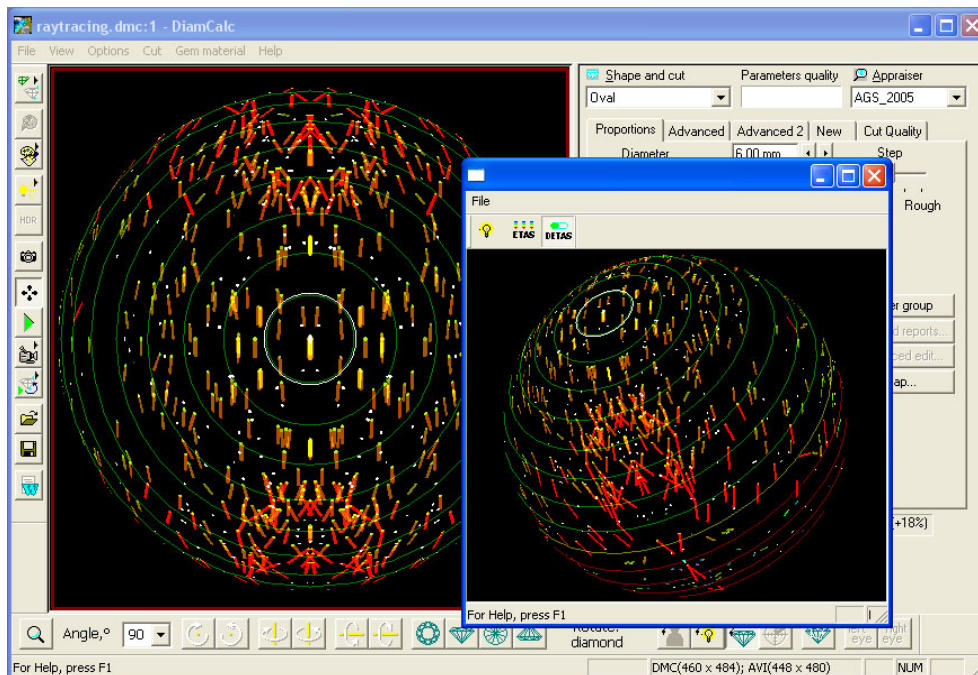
raytracing.dmc:1 - DiamCalc

File View Options Cut Gem material Help

HDR

Shape and cut
Parameters quality
Appraiser
Oval
AGS_2005

Proportions
Advanced
Advanced 2
New
Cut Quality

Diameter
6.00 mm
Step
Rough

er group
d reports...
ced edit...
ap...
(+18%)

File
ETAS
DETAS

For Help, press F1

Angle,°
90

Rotate:
diamond

left eye
right eye

For Help, press F1
DMC(460 x 484); AVI(448 x 480)
NUM